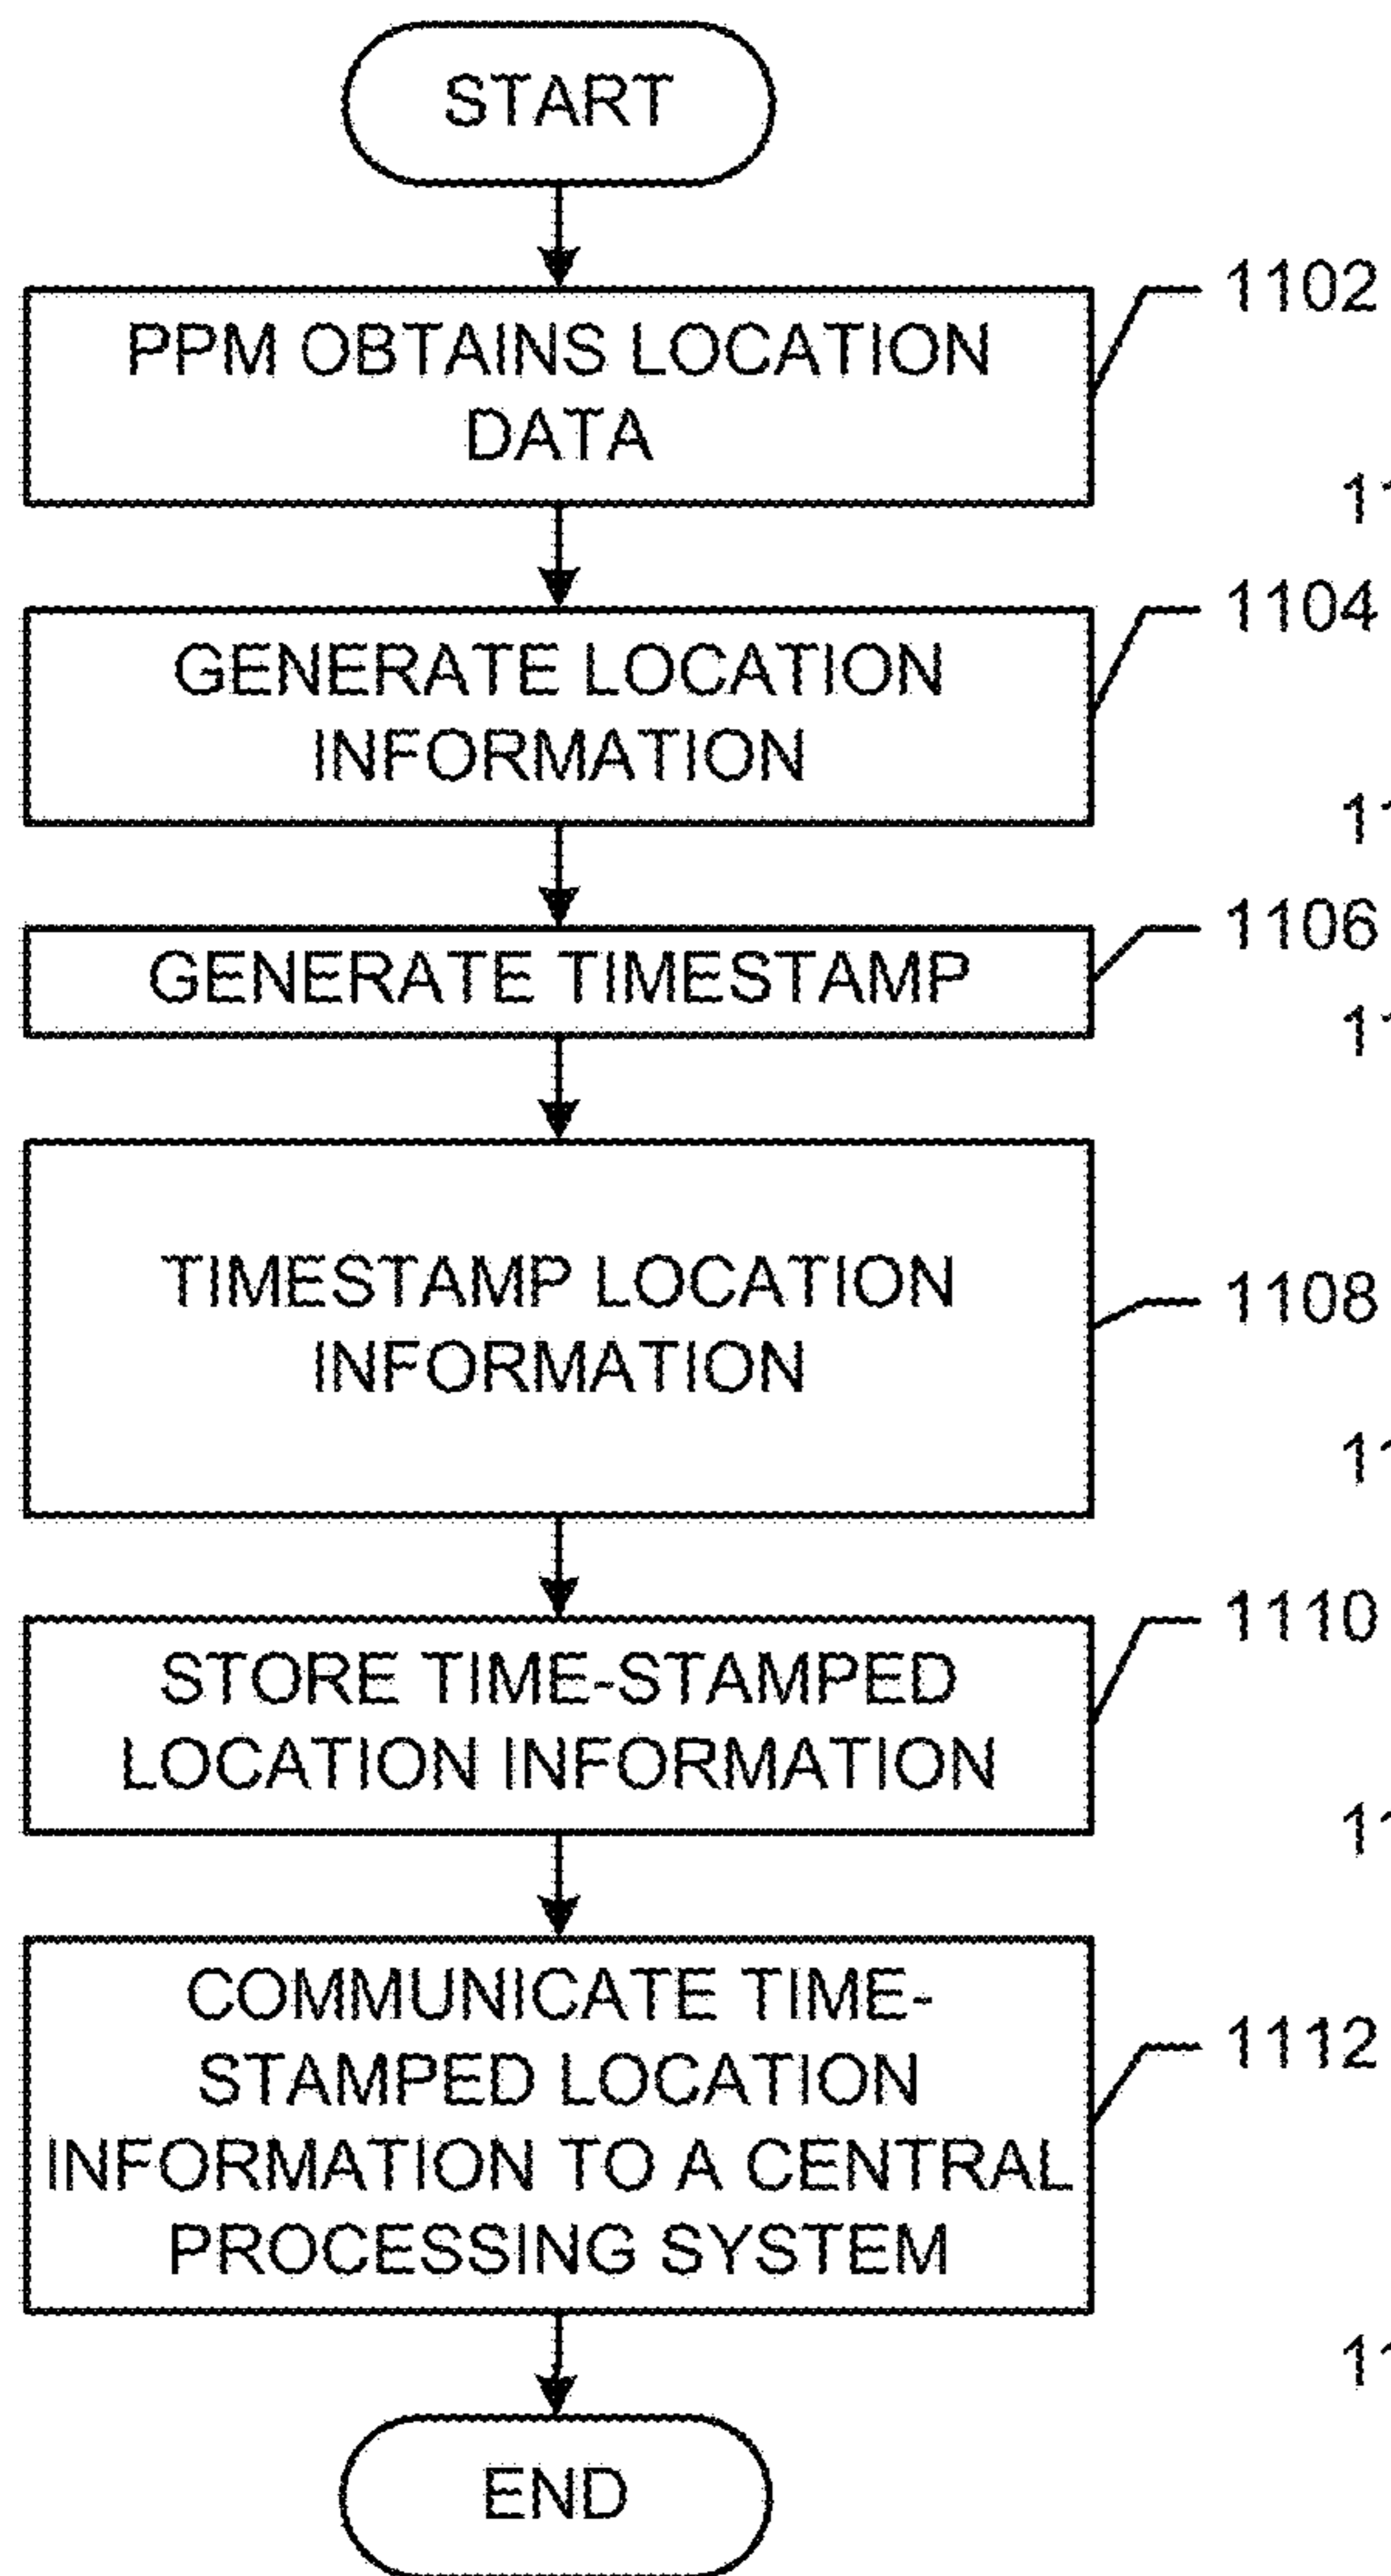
START

PPM OBTAINS LOCATION DATA

1102

GENERATE LOCATION INFORMATION

1104

GENERATE TIMESTAMP

1106

TIMESTAMP LOCATION INFORMATION

1108

STORE TIME-STAMPED LOCATION INFORMATION

1110

COMMUNICATE TIME-STAMPED LOCATION INFORMATION TO A CENTRAL PROCESSING SYSTEM

1112

END